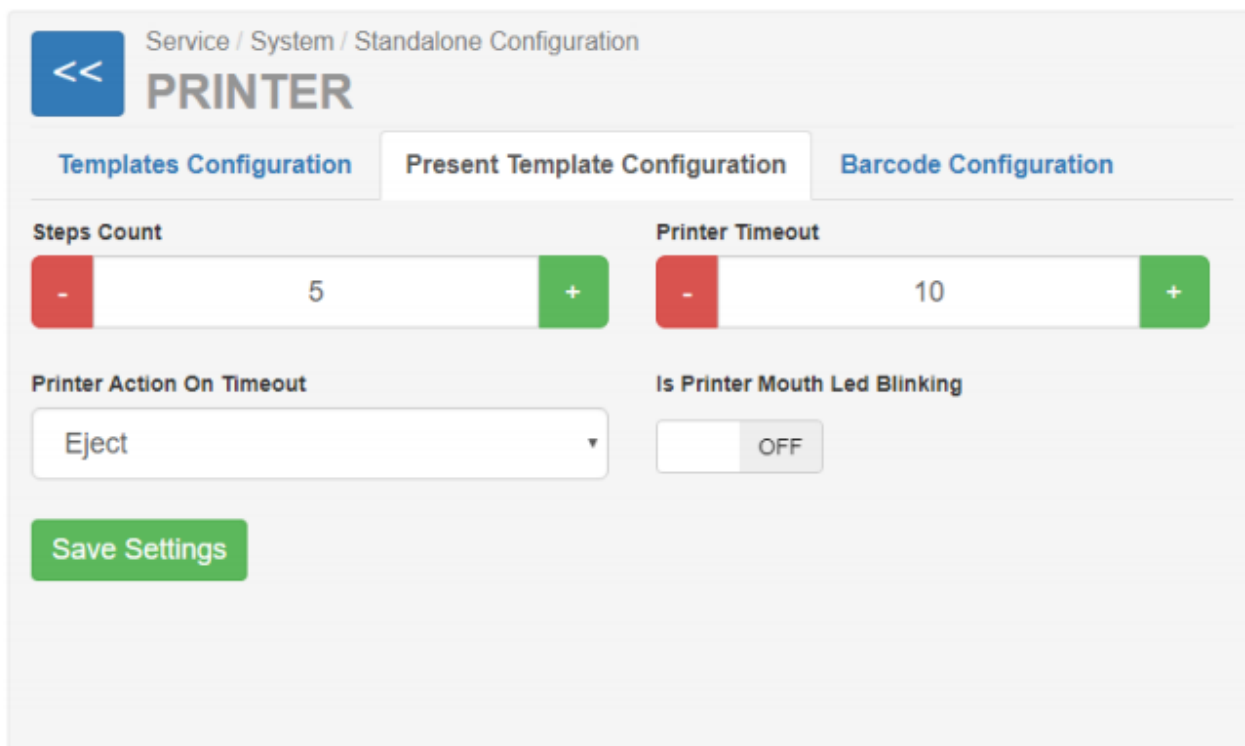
<<

Service / System / Standalone Configuration

PRINTER

Templates Configuration

Present Template Configuration

Barcode Configuration

Steps Count

-

5

+

Printer Timeout

-

10

+

Printer Action On Timeout

Eject

Is Printer Mouth Led Blinking

OFF

Save Settings